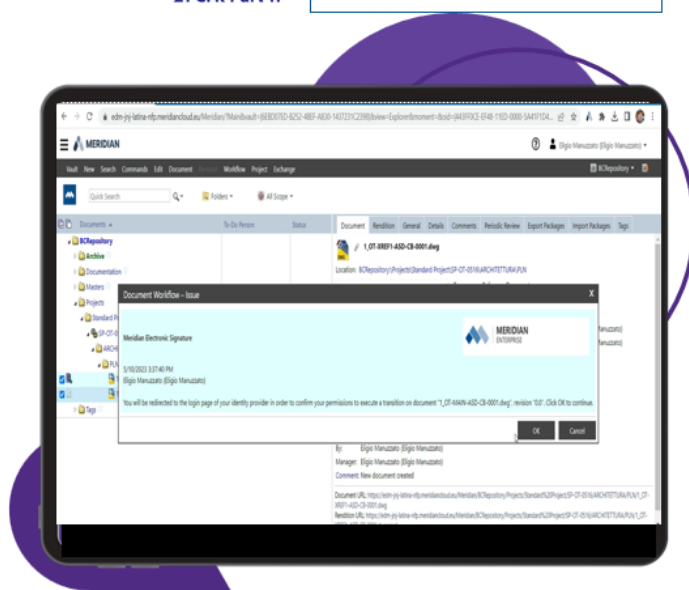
edm-jyj-latina-nfp.meridiancloud.eu/Meridian/?Mandvault={6EBD07ED-B252-4BEF-A830-1437231C2398}&view=Explorer&moment=&docid={443F0CE-EF48-11ED-0000-5A4917D4...

MERIDIAN

Eligio Manuzzato (Eligio Manuzzato)

Vault New Search Commands Edit Document Workflow Project Exchange

BCRepository

Quick Search

Folders

All Scope

Documents

To-Do Person

Status

BCRepository
Archive
Documentation
Masters
Projects
Standard P
SP-OT-0
ARCHI
PLN
Tags

Document Rendition General Details Comments Periodic Review Export Packages Import Packages Tags

1_OT-XREF1-ASD-CB-0001.dwg

Location BCRepository\Projects\Standard Project\SP-OT-0516\ARCHITETTURA\PLN

Document Workflow - Issue

Meridian Electronic Signature

MERIDIAN ENTERPRISE

5/10/2023 3:37:40 PM
Eligio Manuzzato (Eligio Manuzzato)

You will be redirected to the login page of your identity provider in order to confirm your permissions to execute a transition on document "1_OT-MAIN-ASD-CB-0001.dwg", revision "0.0". Click OK to continue.

OK

Cancel

Manuzzato)
Manuzzato)

By: Eligio Manuzzato (Eligio Manuzzato)
Manager: Eligio Manuzzato (Eligio Manuzzato)
Comment: New document created

Document URL: https://edm-jyj-latina-nfp.meridiancloud.eu/Meridian/BCRepository/Projects/Standard%20Project/SP-OT-0516/ARCHITETTURA/PLN/1_OT-XREF1-ASD-CB-0001.dwg
Rendition URL: https://edm-jyj-latina-nfp.meridiancloud.eu/Meridian/BCRepository/Projects/Standard%20Project/SP-OT-0516/ARCHITETTURA/PLN/1_OT-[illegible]